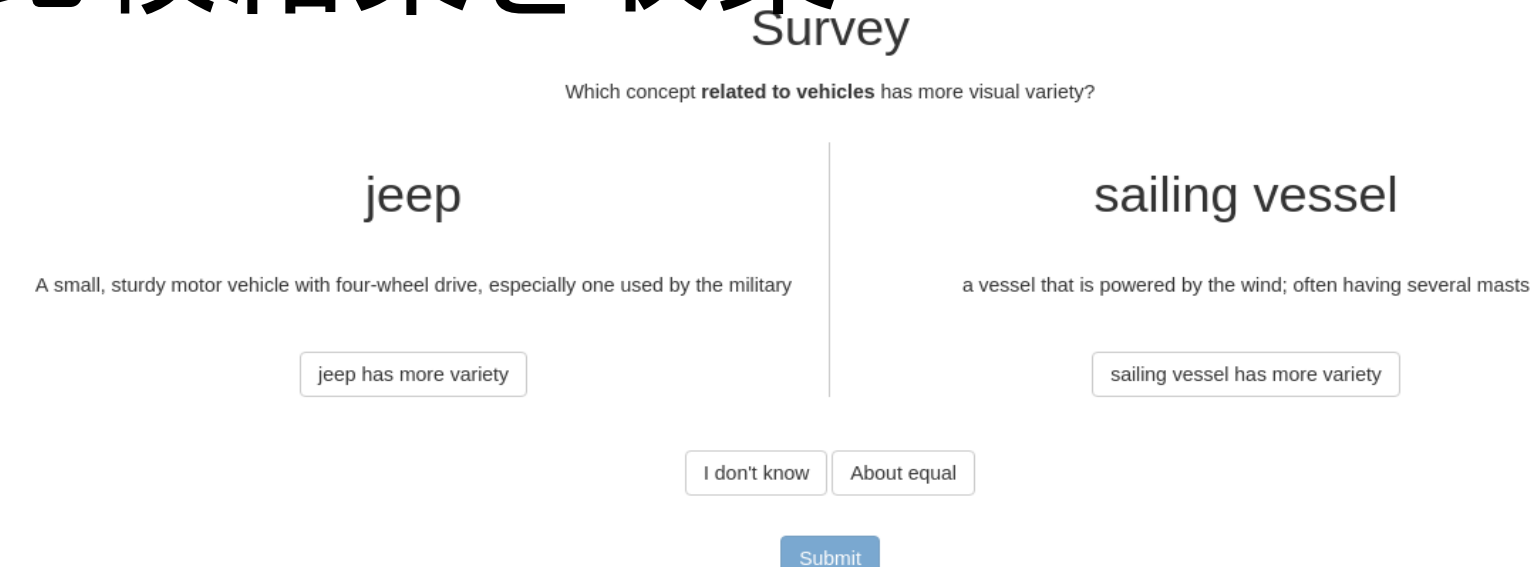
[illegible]

Survey

Which concept **related to vehicles** has more visual variety?

jeep

A small, sturdy motor vehicle with four-wheel drive, especially one used by the military

jeep has more variety

sailing vessel

a vessel that is powered by the wind; often having several masts

sailing vessel has more variety

I don't know

About equal

Submit